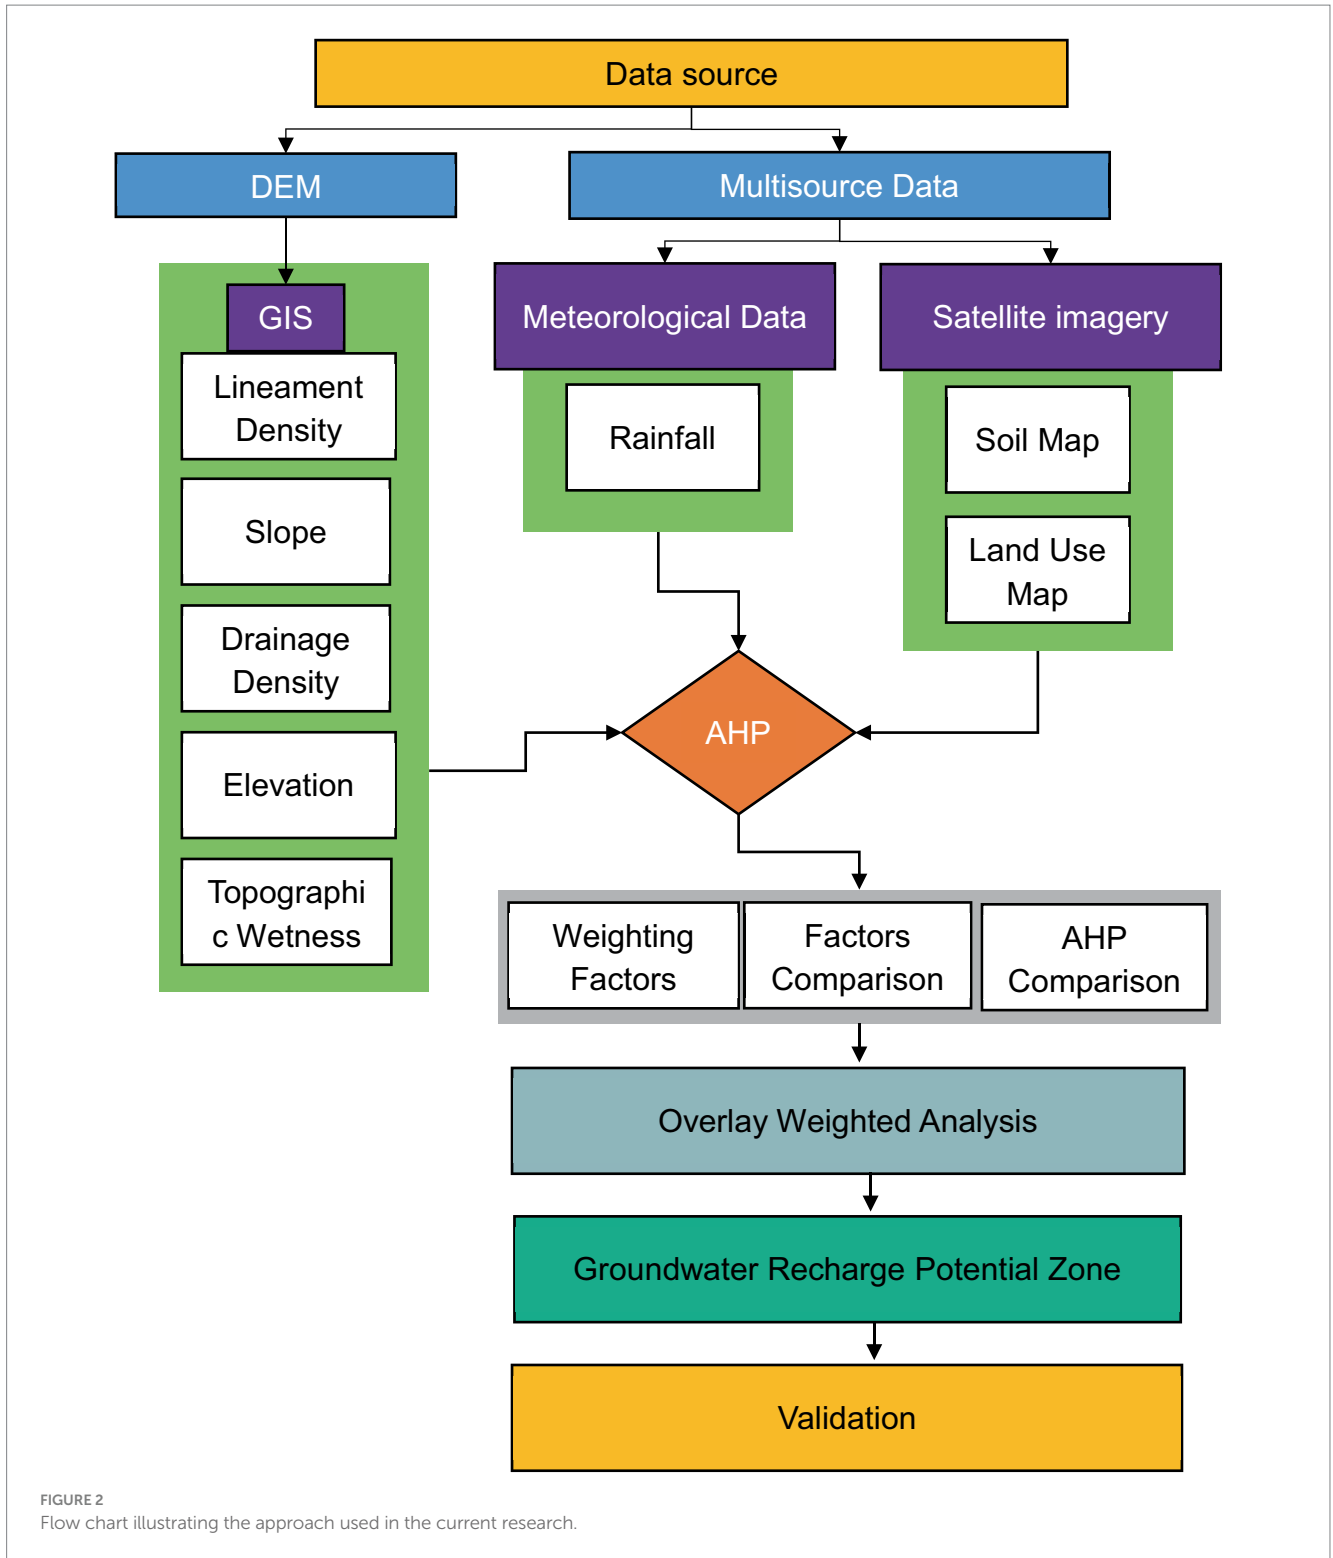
Data source

DEM

Multisource Data

GIS

Lineament Density

Slope

Drainage Density

Elevation

Topographi c Wetness

Meteorological Data

Rainfall

Satellite imagery

Soil Map

Land Use Map

AHP

Weighting Factors

Factors Comparison

AHP Comparison

Overlay Weighted Analysis

Groundwater Recharge Potential Zone

Validation

FIGURE 2
Flow chart illustrating the approach used in the current research.